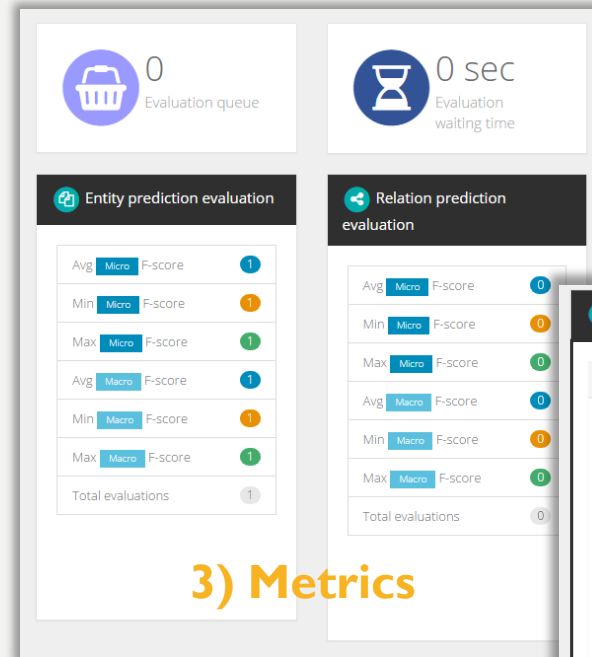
0
Evaluation queue

0 sec
Evaluation waiting time

Entity prediction evaluation

| | |
|---|---|
| Avg Micro F-score | 1 |
| Min Micro F-score | 1 |
| Max Micro F-score | 1 |
| Avg Macro F-score | 1 |
| Min Macro F-score | 1 |
| Max Macro F-score | 1 |
| Total evaluations | 1 |

Relation prediction evaluation

| | |
|---|---|
| Avg Micro F-score | 0 |
| Min Micro F-score | 0 |
| Max Micro F-score | 0 |
| Avg Macro F-score | 0 |
| Min Macro F-score | 0 |
| Max Macro F-score | 0 |
| Total evaluations | 0 |

3) Metrics